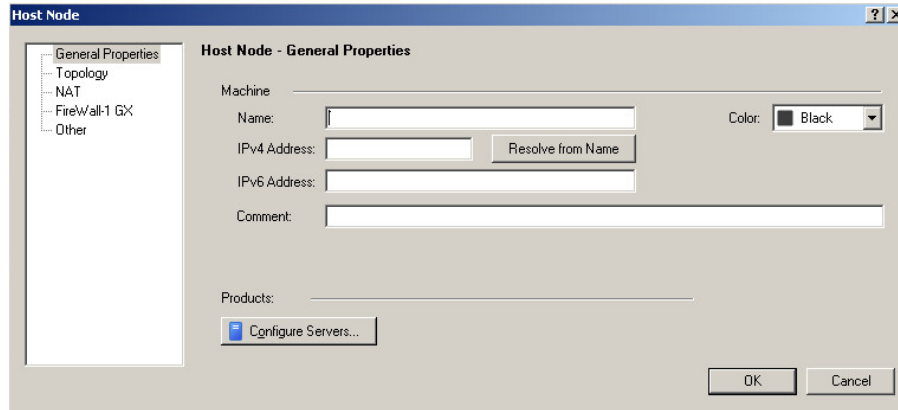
Host Node

?

General Properties
Topology
NAT
FireWall-1 GX
Other

Host Node - General Properties

Machine

Name:

Color: Black

IPv4 Address:

Resolve from Name

IPv6 Address:

Comment:

Products:

Configure Servers...

OK

Cancel